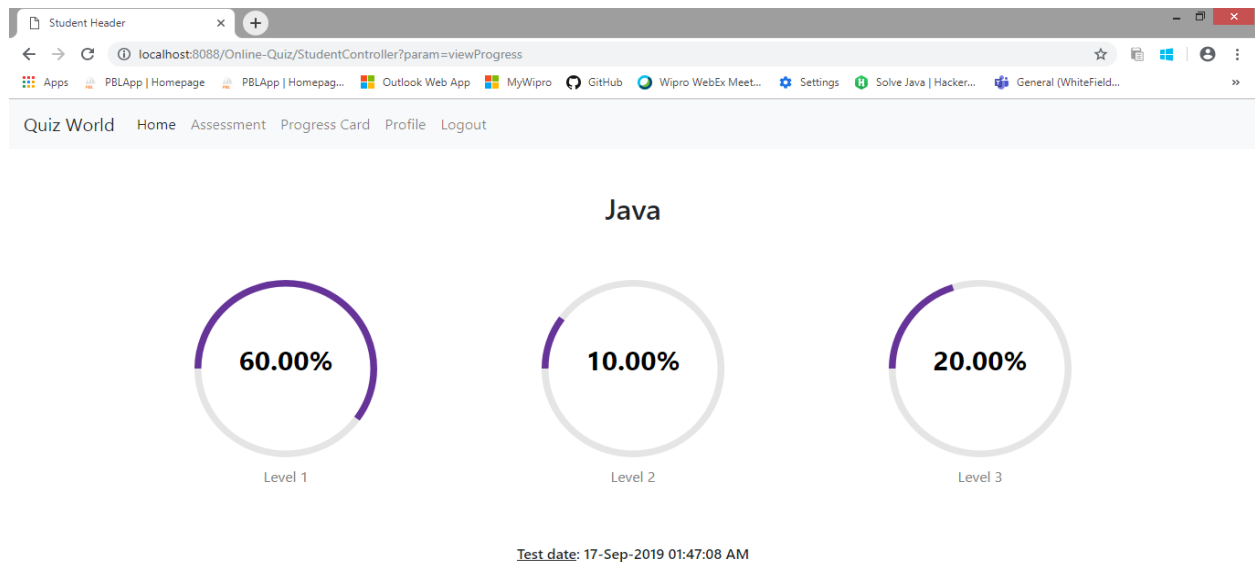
Student Header

localhost:8088/Online-Quiz/StudentController?param=viewProgress

Apps PBLApp | Homepage PBLApp | Homepag... Outlook Web App MyWipro GitHub Wipro WebEx Meet... Settings Solve Java | Hacker... General (WhiteField...

Quiz World Home Assessment Progress Card Profile Logout

Java

60.00%
Level 1

10.00%
Level 2

20.00%
Level 3

Test date: 17-Sep-2019 01:47:08 AM